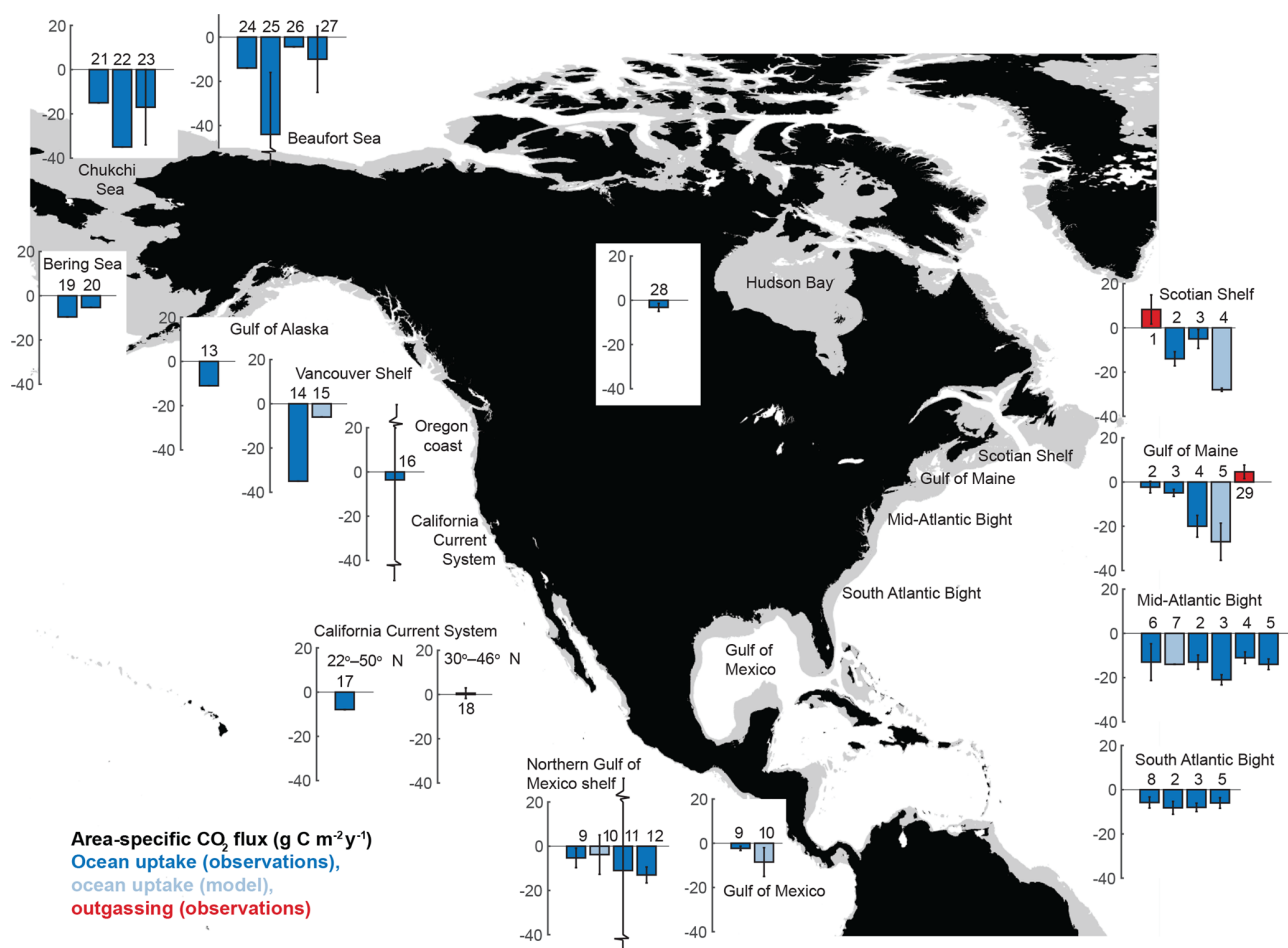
20
0
-20
-40
21 22 23
Chukchi Sea

20
0
-20
-40
24 25 26 27
Beaufort Sea

20
0
-20
-40
Bering Sea
19 20

20
0
-20
-40
Gulf of Alaska
13

20
0
-20
-40
Vancouver Shelf
14 15

20
0
-20
-40
Oregon coast
16
California Current System

20
0
-20
-40
28

Hudson Bay

20
0
-20
-40
Scotian Shelf
1 2 3 4

Scotian Shelf
Gulf of Maine
Mid-Atlantic Bight
South Atlantic Bight
Gulf of Mexico

20
0
-20
-40
Gulf of Maine
2 3 4 5 29

20
0
-20
-40
Mid-Atlantic Bight
6 7 2 3 4 5

20
0
-20
-40
South Atlantic Bight
8 2 3 5

California Current System
20
0
-20
-40
22°–50° N
17

20
0
-20
-40
30°–46° N
18

Northern Gulf of Mexico shelf
20
0
-20
-40
9 10 11 12

20
0
-20
-40
9 10
Gulf of Mexico

Area-specific $CO_2$ flux (g C m$^{-2}$y$^{-1}$)
Ocean uptake (observations),
ocean uptake (model),
outgassing (observations)